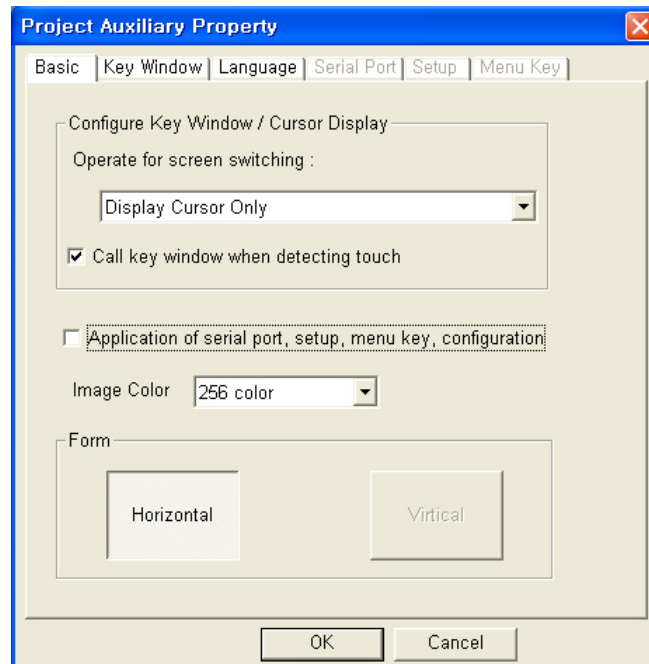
Project Auxiliary Property

Basic | Key Window | Language | Serial Port | Setup | Menu Key

Configure Key Window / Cursor Display

Operate for screen switching :

Display Cursor Only

☑ Call key window when detecting touch

☐ Application of serial port, setup, menu key, configuration

Image Color 256 color

Form

Horizontal

Virtical

OK Cancel